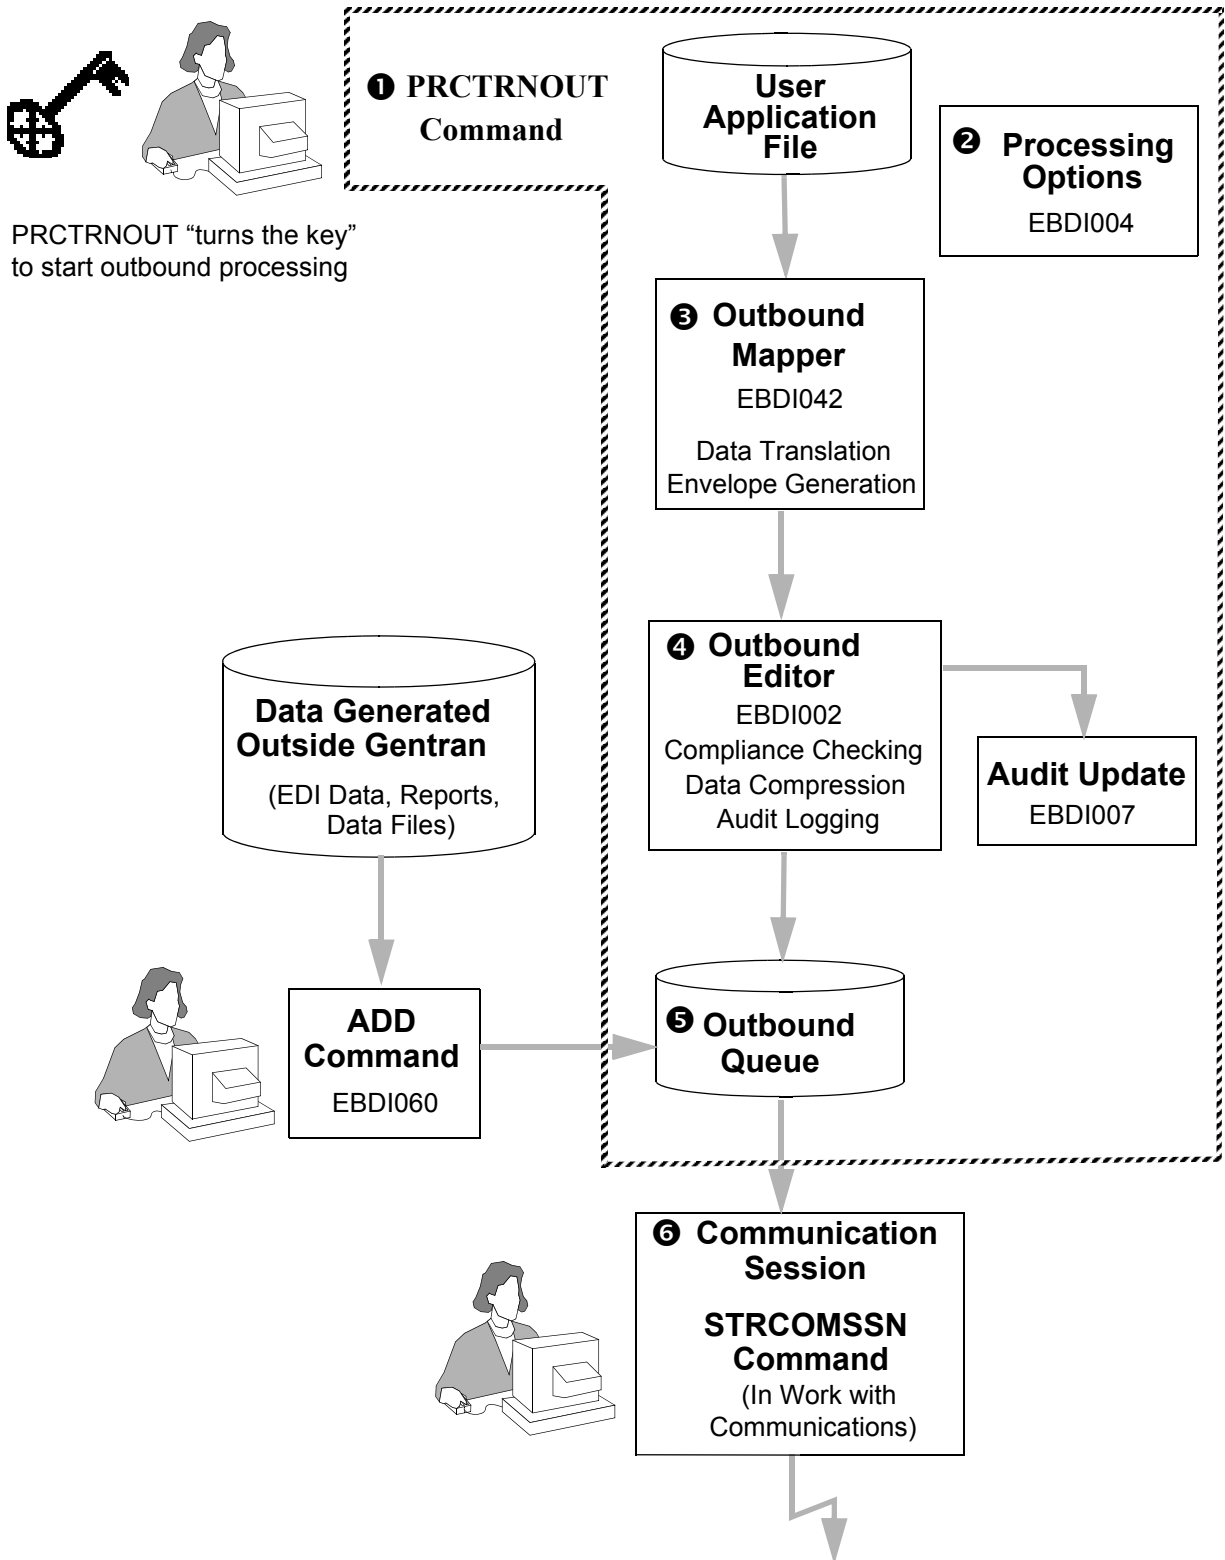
❶ PRCTRNOUT Command

PRCTRNOUT “turns the key” to start outbound processing

User Application File

❷ Processing Options
EBDI004

❸ Outbound Mapper
EBDI042
Data Translation
Envelope Generation

Data Generated Outside Gentran
(EDI Data, Reports, Data Files)

❹ Outbound Editor
EBDI002
Compliance Checking
Data Compression
Audit Logging

Audit Update
EBDI007

ADD Command
EBDI060

❺ Outbound Queue

❻ Communication Session
STRCOMSSN Command
(In Work with Communications)